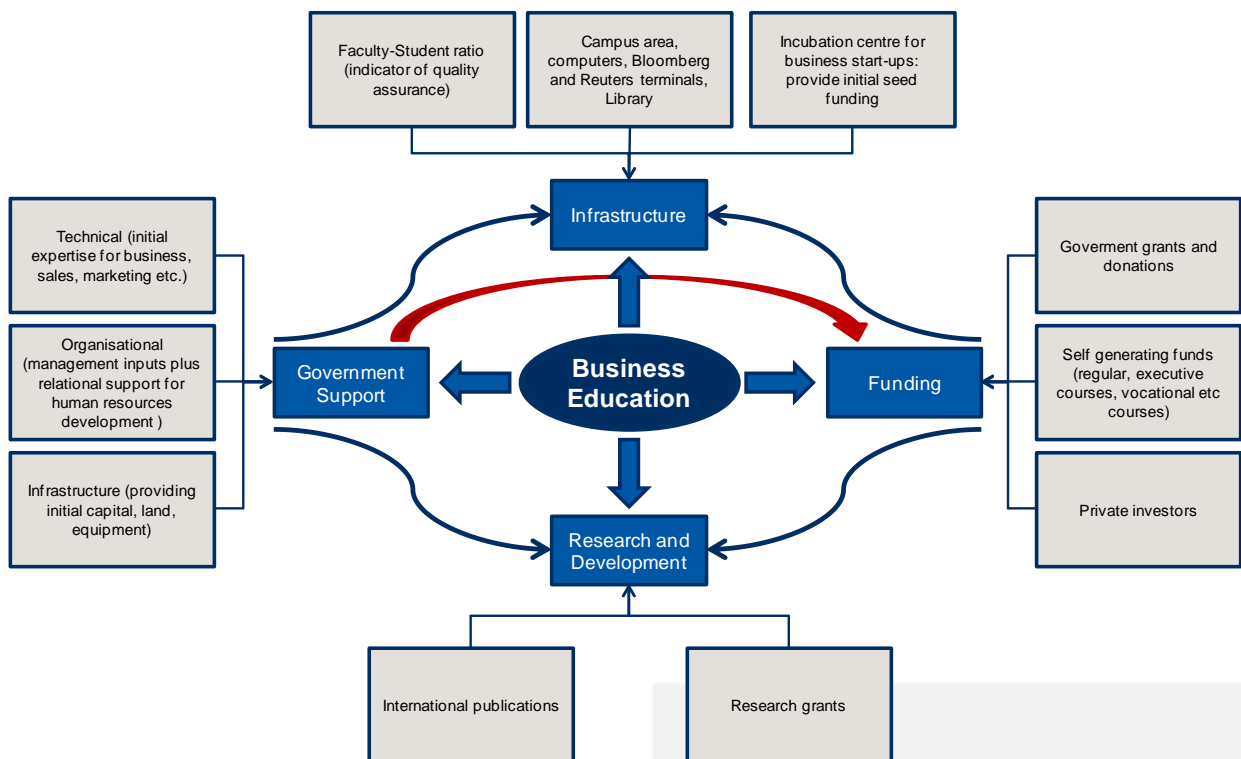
Faculty-Student ratio (indicator of quality assurance)

Campus area, computers, Bloomberg and Reuters terminals, Library

Incubation centre for business start-ups: provide initial seed funding

Infrastructure

Technical (initial expertise for business, sales, marketing etc.)

Organisational (management inputs plus relational support for human resources development )

Infrastructure (providing initial capital, land, equipment)

Government Support

Business Education

Funding

Goverment grants and donations

Self generating funds (regular, executive courses, vocational etc courses)

Private investors

Research and Development

International publications

Research grants